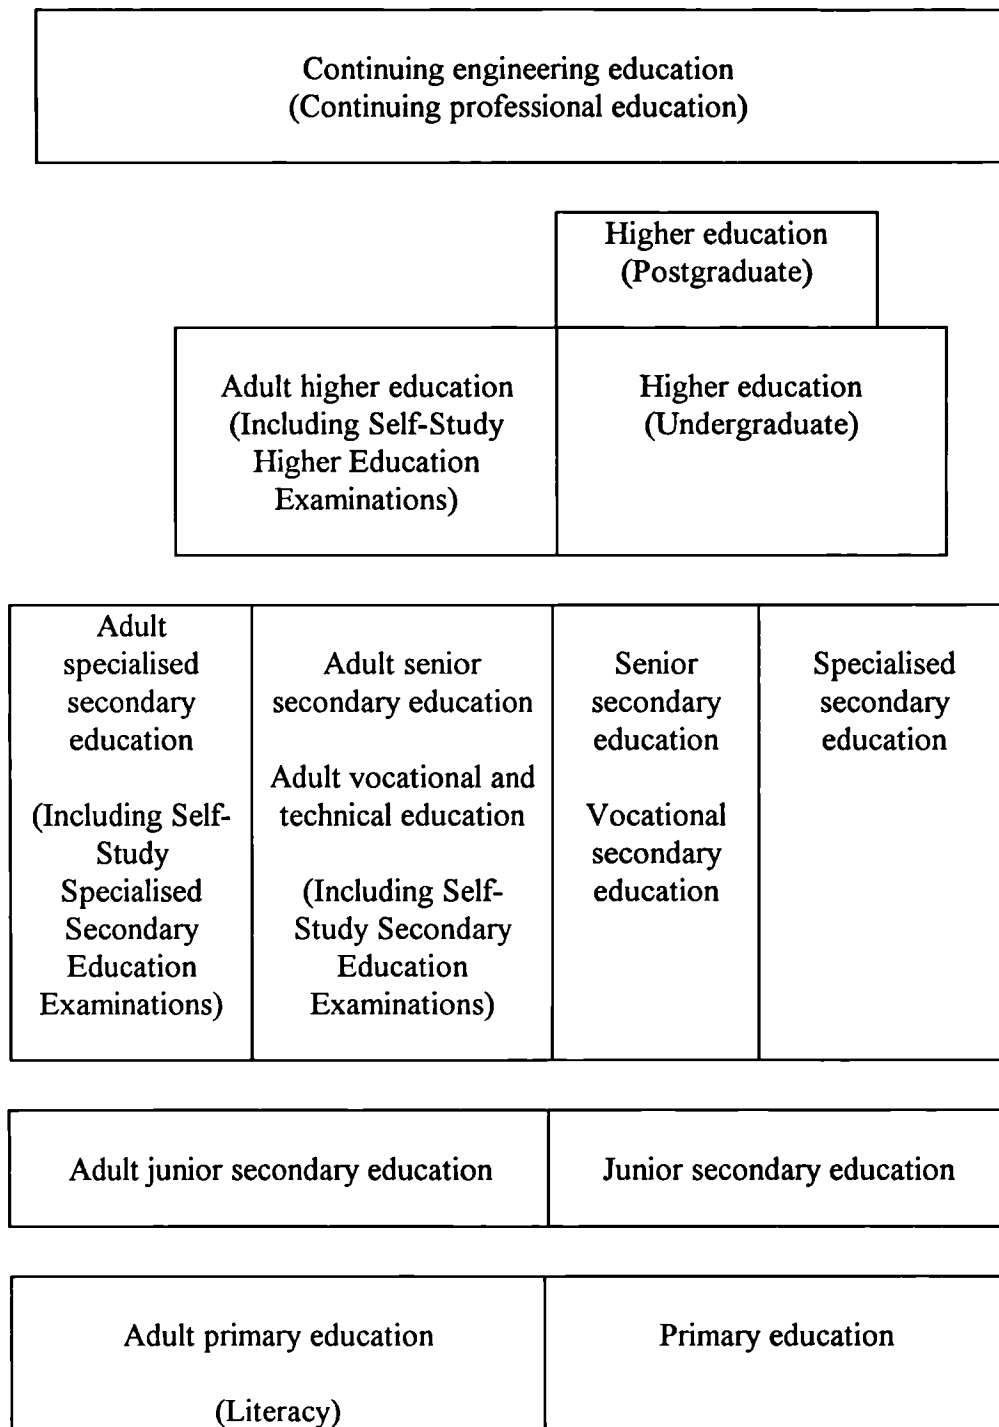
Continuing engineering education
(Continuing professional education)

Higher education
(Postgraduate)

Adult higher education
(Including Self-Study Higher Education Examinations)

Higher education
(Undergraduate)

Adult specialised secondary education

(Including Self-Study Specialised Secondary Education Examinations)

Adult senior secondary education

Adult vocational and technical education

(Including Self-Study Secondary Education Examinations)

Senior secondary education

Vocational secondary education

Specialised secondary education

Adult junior secondary education

Junior secondary education

Adult primary education

(Literacy)

Primary education